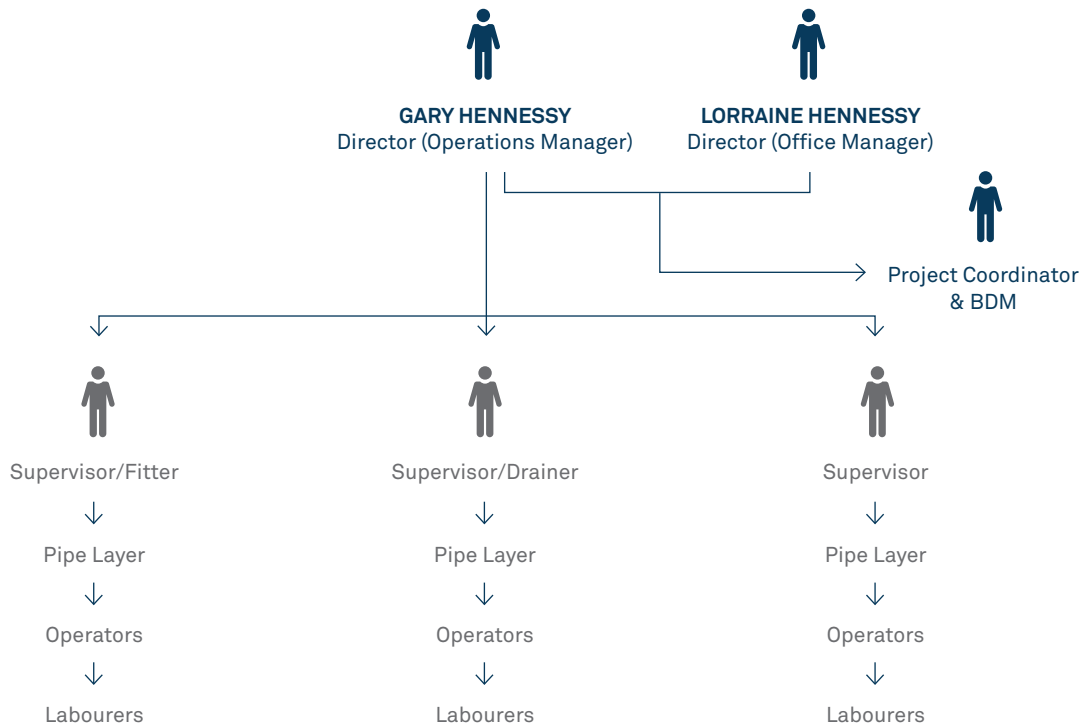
GARY HENNESSY
Director (Operations Manager)

LORRAINE HENNESSY
Director (Office Manager)

Project Coordinator & BDM

Supervisor/Fitter

Pipe Layer

Operators

Labourers

Supervisor/Drainer

Pipe Layer

Operators

Labourers

Supervisor

Pipe Layer

Operators

Labourers